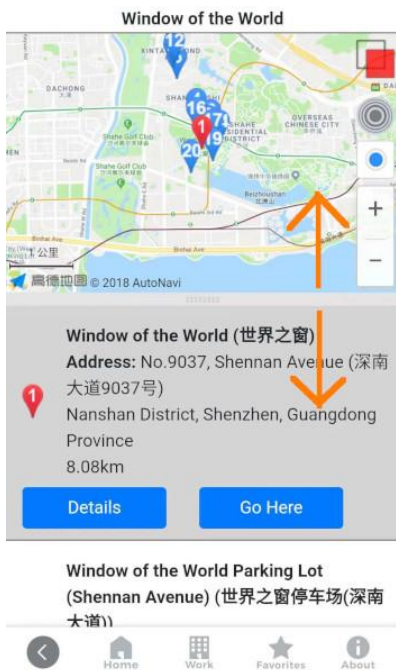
Window of the World

12
XINTANG
DACHONG
SHAHE
16
7
1
9
20
Shahe Golf Club
Shahe Golf Club
OVERSEAS CHINESE TOWN
SHAHE RESIDENTIAL DISTRICT
Beizhoushan
Baishi Rd
Baishi Rd
公里
高德地图 © 2018 AutoNavi
+
−

Window of the World (世界之窗)
Address: No.9037, Shennan Avenue (深南大道9037号)
Nanshan District, Shenzhen, Guangdong Province
8.08km

Details
Go Here

Window of the World Parking Lot (Shennan Avenue) (世界之窗停车场(深南大道))

Home
Work
Favorites
About